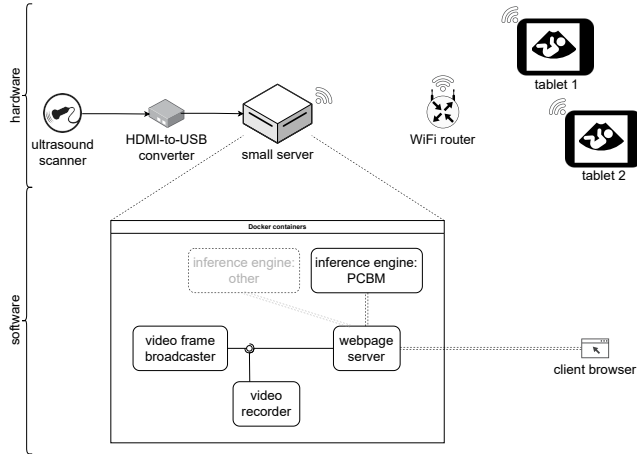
hardware

ultrasound scanner

HDMI-to-USB converter

small server

WiFi router

tablet 1

tablet 2

software

Docker containers

inference engine: other

inference engine: PCBM

video frame broadcaster

webpage server

video recorder

client browser